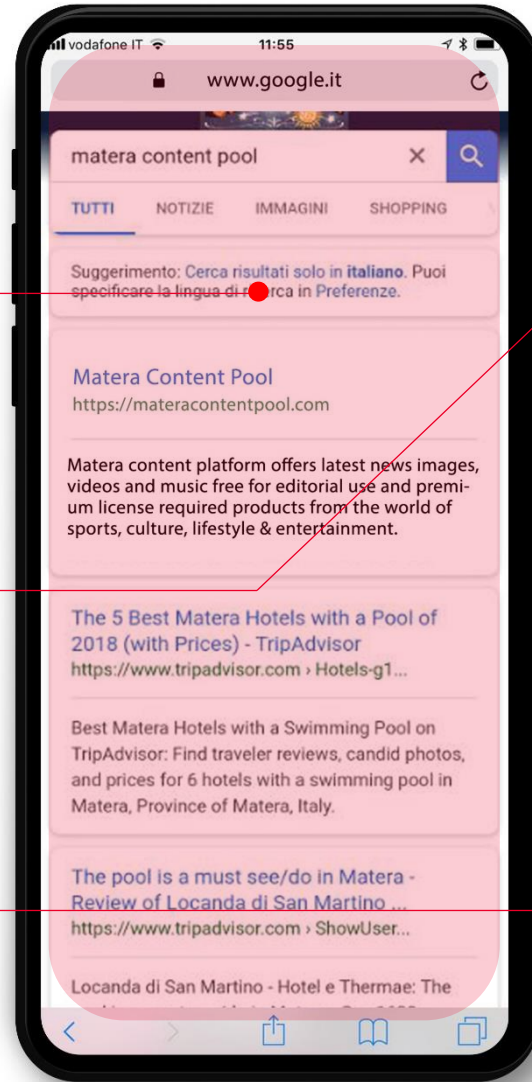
vodafone IT 11:55

www.google.it

matera content pool

TUTTI NOTIZIE IMMAGINI SHOPPING

Suggerimento: Cerca risultati solo in **italiano**. Puoi specificare la lingua di r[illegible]rca in Preferenze.

Matera Content Pool
https://materacontentpool.com

Matera content platform offers latest news images, videos and music free for editorial use and premium license required products from the world of sports, culture, lifestyle & entertainment.

The 5 Best Matera Hotels with a Pool of 2018 (with Prices) - TripAdvisor
https://www.tripadvisor.com › Hotels-g1...

Best Matera Hotels with a Swimming Pool on TripAdvisor: Find traveler reviews, candid photos, and prices for 6 hotels with a swimming pool in Matera, Province of Matera, Italy.

The pool is a must see/do in Matera - Review of Locanda di San Martino ...
https://www.tripadvisor.com › ShowUser...

Locanda di San Martino - Hotel e Thermae: The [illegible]